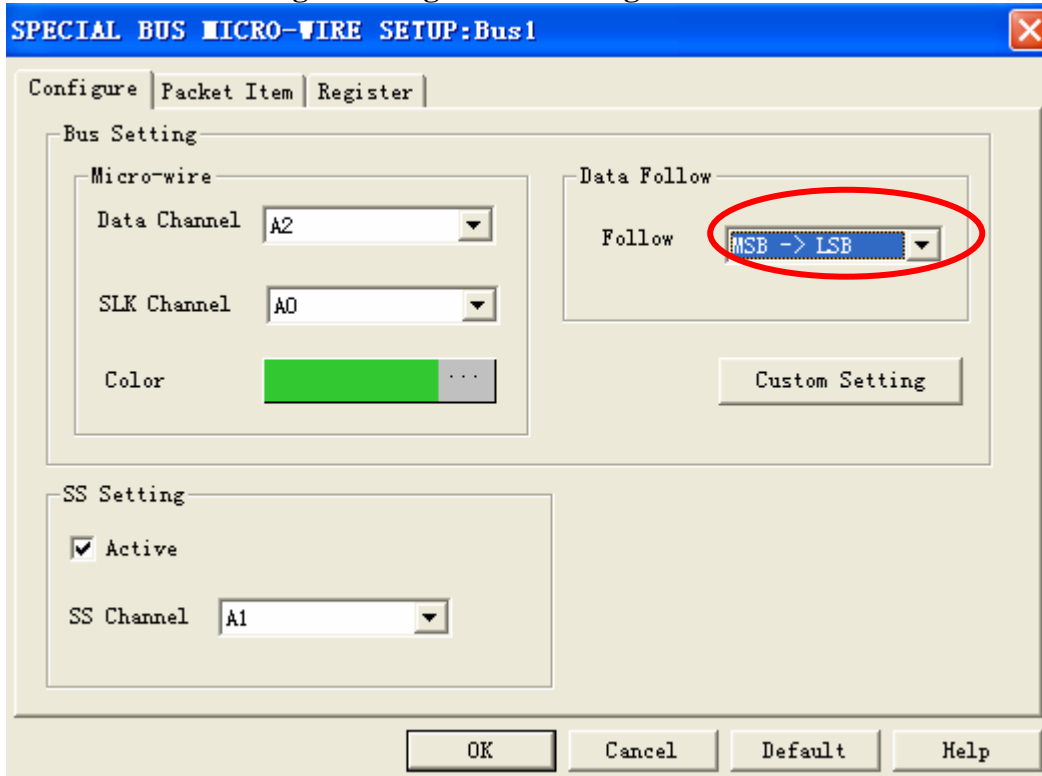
SPECIAL BUS MICRO-WIRE SETUP:Bus1

Configure | Packet Item | Register

Bus Setting

Micro-wire

Data Channel A2

SLK Channel A0

Color ...

Data Follow

Follow MSB -> LSB

Custom Setting

SS Setting

Active

SS Channel A1

OK Cancel Default Help